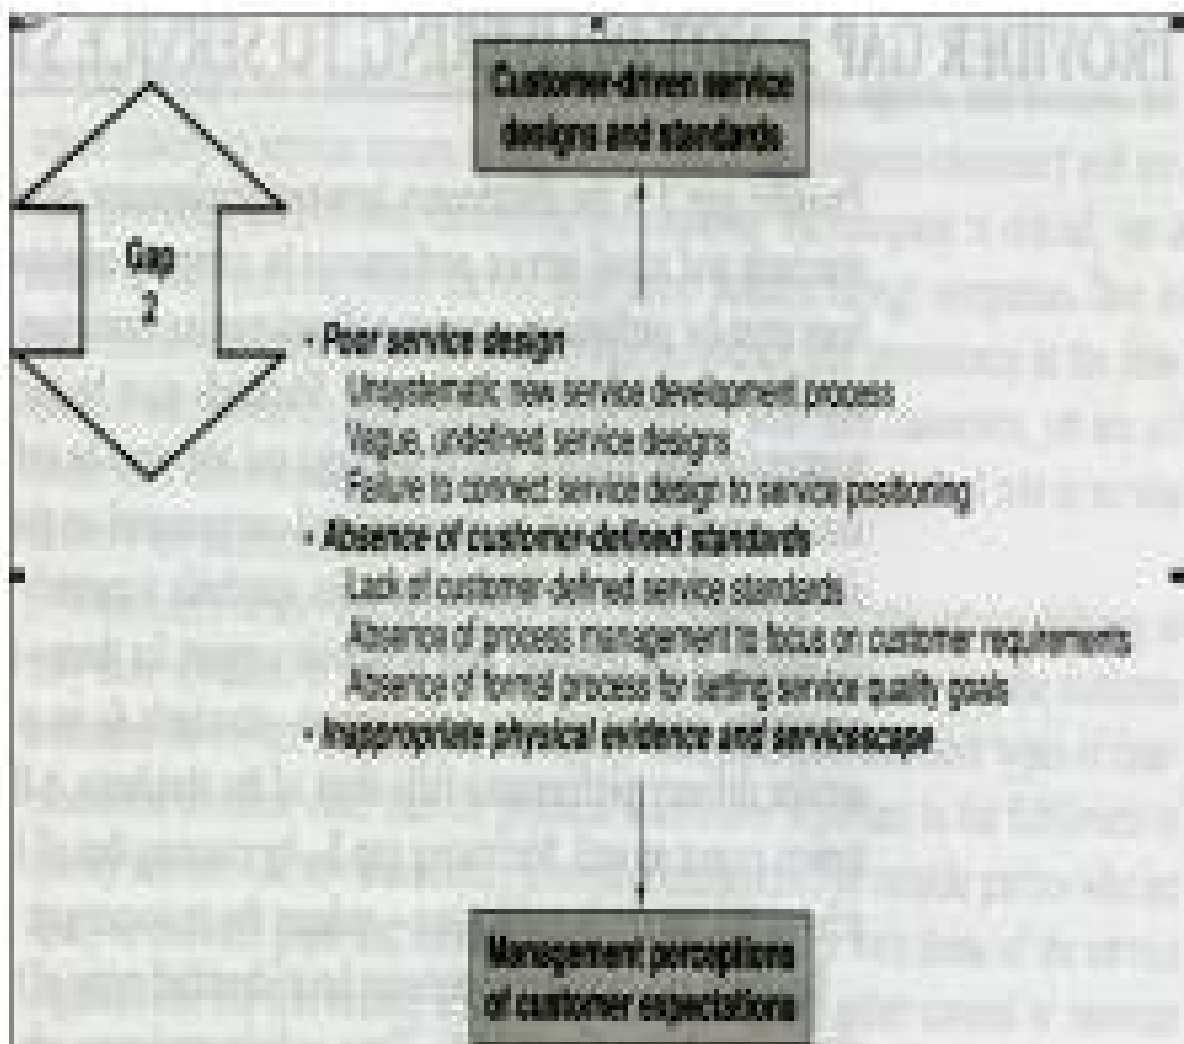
Customer-driven service designs and standards

Gap 2

• Poor service design
Unsystematic new service development process
Vague, undefined service designs
Failure to connect service design to service positioning
• Absence of customer-defined standards
Lack of customer-defined service standards
Absence of process management to focus on customer requirements
Absence of formal process for setting service quality goals
• Inappropriate physical evidence and servicescape

Management perceptions of customer expectations